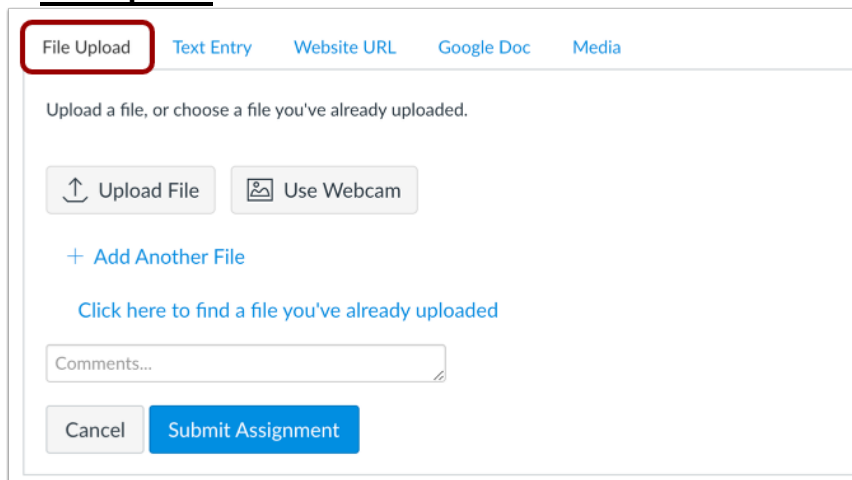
File Upload Text Entry Website URL Google Doc Media

Upload a file, or choose a file you've already uploaded.

Upload File Use Webcam

+ Add Another File

Click here to find a file you've already uploaded

Comments...

Cancel Submit Assignment